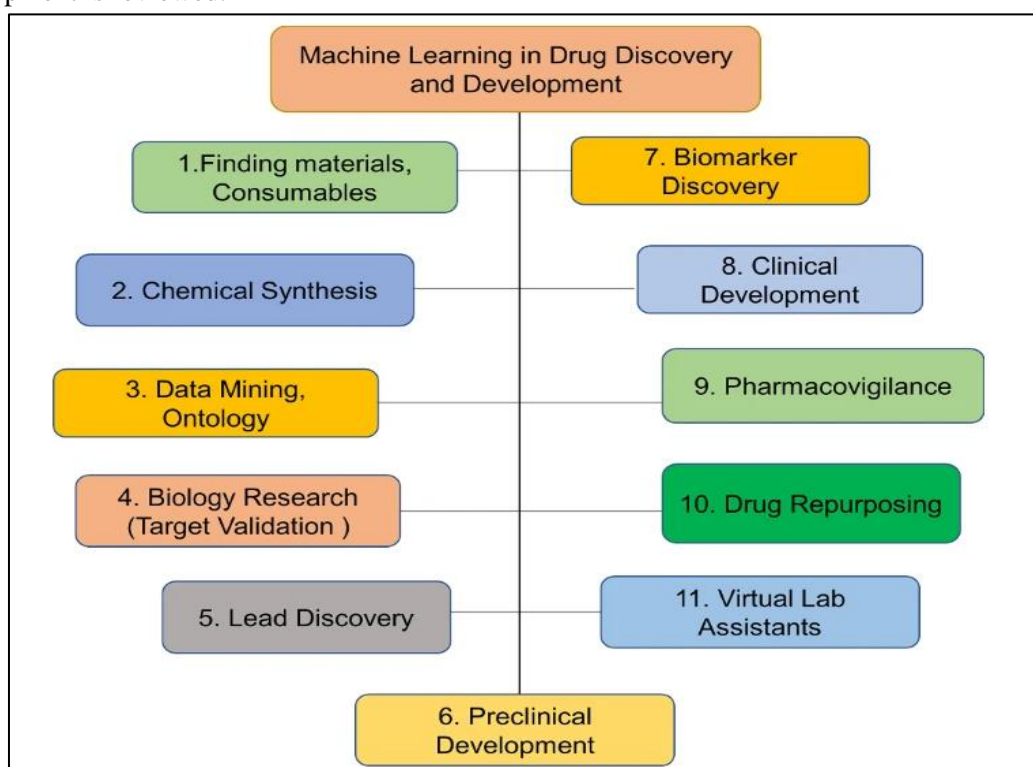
Machine Learning in Drug Discovery and Development

1.Finding materials, Consumables

7. Biomarker Discovery

2. Chemical Synthesis

8. Clinical Development

3. Data Mining, Ontology

9. Pharmacovigilance

4. Biology Research (Target Validation )

10. Drug Repurposing

5. Lead Discovery

11. Virtual Lab Assistants

6. Preclinical Development